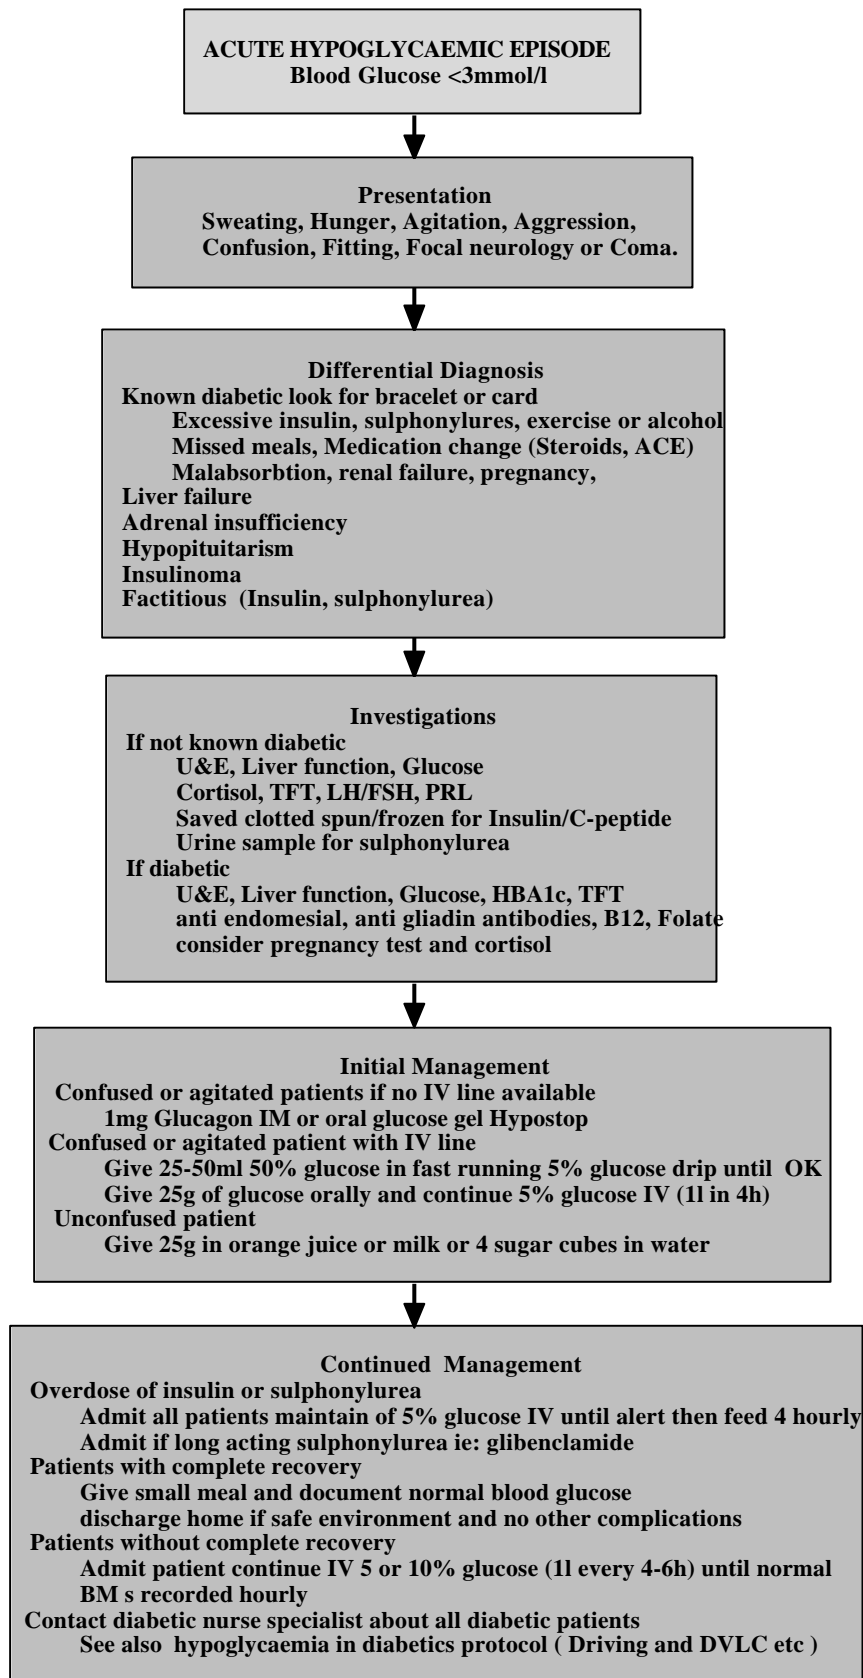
ACUTE HYPOGLYCAEMIC EPISODE
Blood Glucose <3mmol/l

Presentation
Sweating, Hunger, Agitation, Aggression, Confusion, Fitting, Focal neurology or Coma.

Differential Diagnosis
Known diabetic look for bracelet or card
Excessive insulin, sulphonylures, exercise or alcohol
Missed meals, Medication change (Steroids, ACE)
Malabsorbtion, renal failure, pregnancy,
Liver failure
Adrenal insufficiency
Hypopituitarism
Insulinoma
Factitious (Insulin, sulphonylurea)

Investigations
If not known diabetic
U&E, Liver function, Glucose
Cortisol, TFT, LH/FSH, PRL
Saved clotted spun/frozen for Insulin/C-peptide
Urine sample for sulphonylurea
If diabetic
U&E, Liver function, Glucose, HBA1c, TFT
anti endomesial, anti gliadin antibodies, B12, Folate
consider pregnancy test and cortisol

Initial Management
Confused or agitated patients if no IV line available
1mg Glucagon IM or oral glucose gel Hypostop
Confused or agitated patient with IV line
Give 25-50ml 50% glucose in fast running 5% glucose drip until OK
Give 25g of glucose orally and continue 5% glucose IV (1l in 4h)
Unconfused patient
Give 25g in orange juice or milk or 4 sugar cubes in water

Continued Management
Overdose of insulin or sulphonylurea
Admit all patients maintain of 5% glucose IV until alert then feed 4 hourly
Admit if long acting sulphonylurea ie: glibenclamide
Patients with complete recovery
Give small meal and document normal blood glucose
discharge home if safe environment and no other complications
Patients without complete recovery
Admit patient continue IV 5 or 10% glucose (1l every 4-6h) until normal
BM s recorded hourly
Contact diabetic nurse specialist about all diabetic patients
See also hypoglycaemia in diabetics protocol ( Driving and DVLC etc )